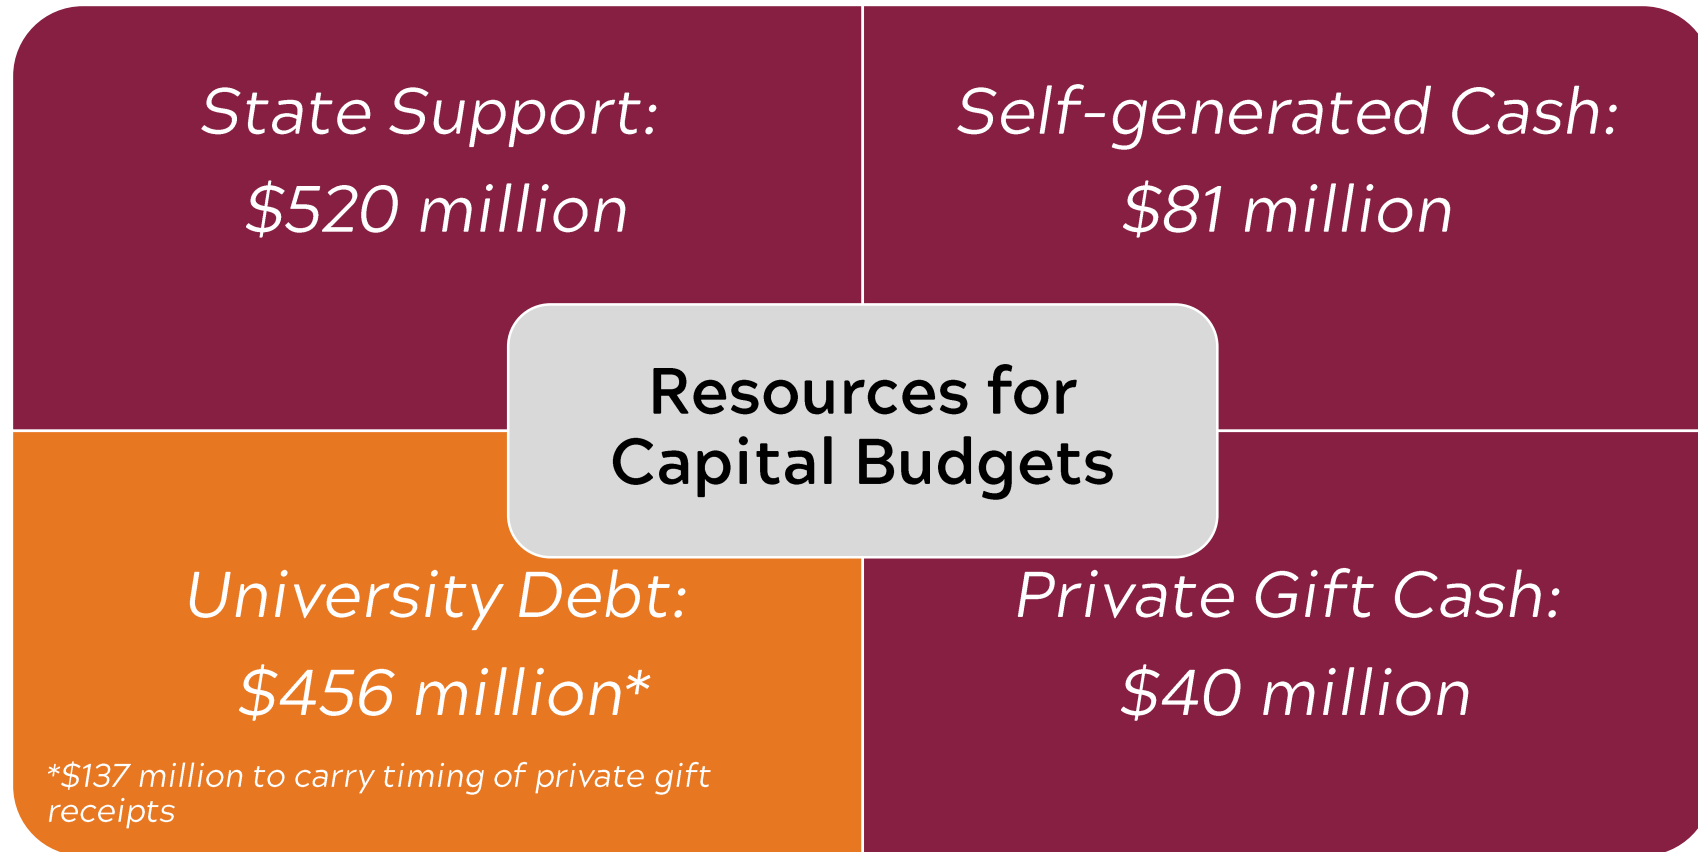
State Support:
$520 million

Self-generated Cash:
$81 million

Resources for Capital Budgets

University Debt:
$456 million*

*$137 million to carry timing of private gift receipts

Private Gift Cash:
$40 million